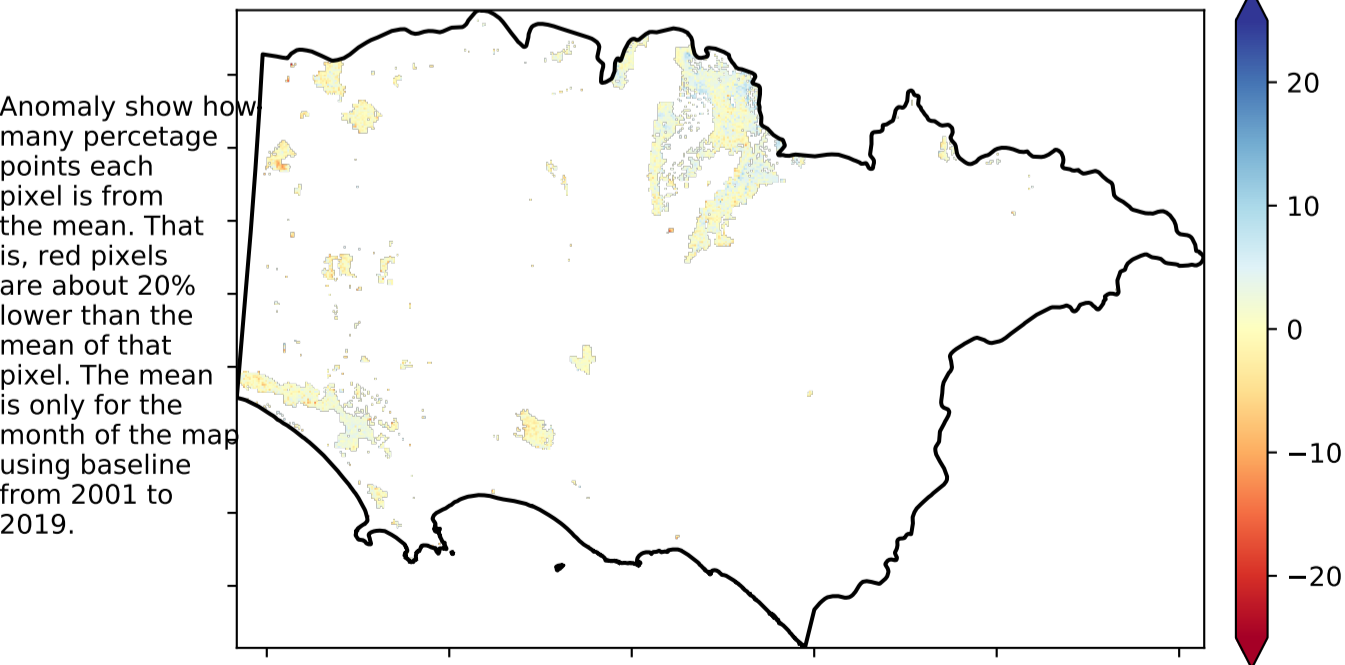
Anomaly show how many percetage points each pixel is from the mean. That is, red pixels are about 20% lower than the mean of that pixel. The mean is only for the month of the map using baseline from 2001 to 2019.

20
10
0
−10
−20